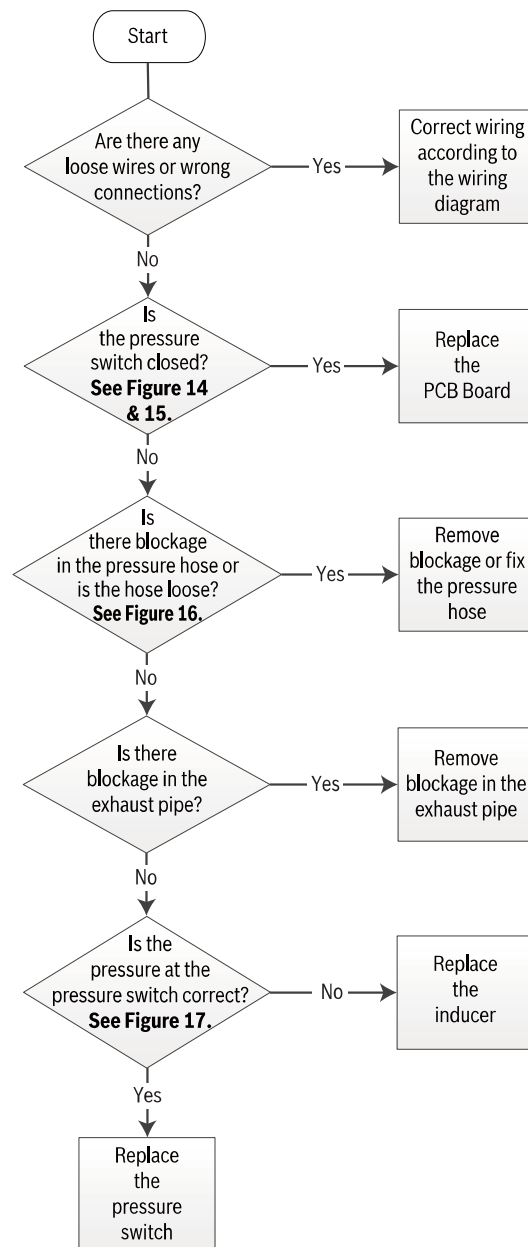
Start

Are there any loose wires or wrong connections?

Yes

Correct wiring according to the wiring diagram

No

Is the pressure switch closed? **See Figure 14 & 15.**

Yes

Replace the PCB Board

No

Is there blockage in the pressure hose or is the hose loose? **See Figure 16.**

Yes

Remove blockage or fix the pressure hose

No

Is there blockage in the exhaust pipe?

Yes

Remove blockage in the exhaust pipe

No

Is the pressure at the pressure switch correct? **See Figure 17.**

No

Replace the inducer

Yes

Replace the pressure switch